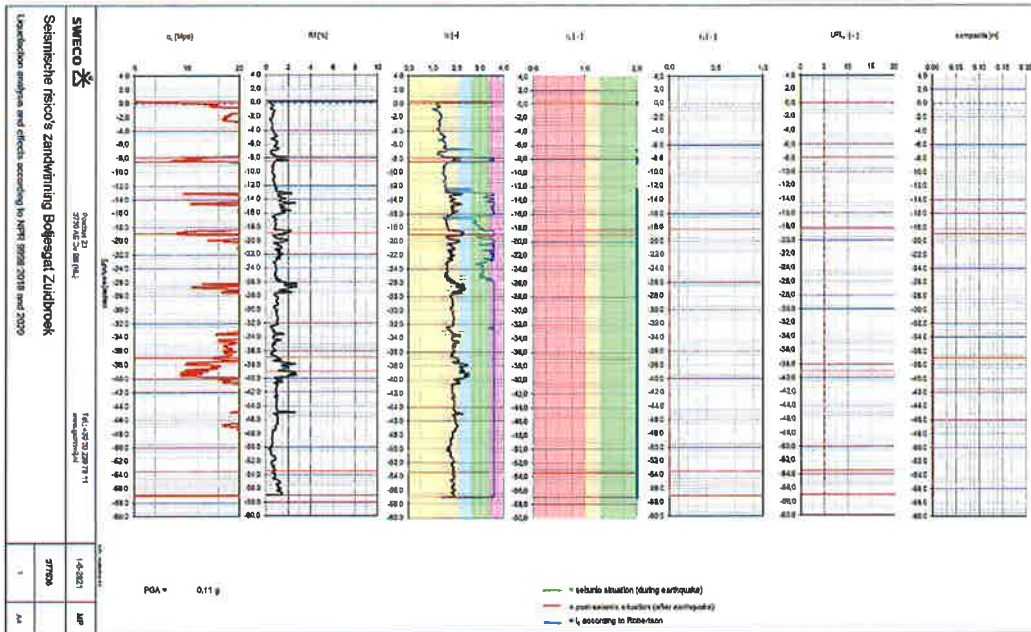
SWECO

Seismische risico's zandwinning Boijesgat Zuidbroek

Liquefaction analysis and effects according to NPR 9998:2018 and 2020

Postbus 23
3700 AC Zeist (NL)

Tel. +31 30 239 71 11
www.sweco.nl

1-6-2021

MP

377006

1

A4

$q_c$ [Mpa]

Rf [%]

$I_c$ [-]

$r_c$ [ - ]

$r_u$ [ - ]

$LPI_s$ [ - ]

zakking [m]

0 10 20

0 2 4 6 8 10

0.0 1.0 2.0 3.0

0.0 1.0 2.0

0.0 0.5 1.0

0 5 10 15 20

0.00 0.05 0.10 0.15 0.20

4.0
2.0
0.0
-2.0
-4.0
-6.0
-8.0
-10.0
-12.0
-14.0
-16.0
-18.0
-20.0
-22.0
-24.0
-26.0
-28.0
-30.0
-32.0
-34.0
-36.0
-38.0
-40.0
-42.0
-44.0
-46.0
-48.0
-50.0
-52.0
-54.0
-56.0
-58.0
-60.0

PGA = 0.11 g

= seismic situation (during earthquake)

= post-seismic situation (after earthquake)

= $I_c$ according to Robertson